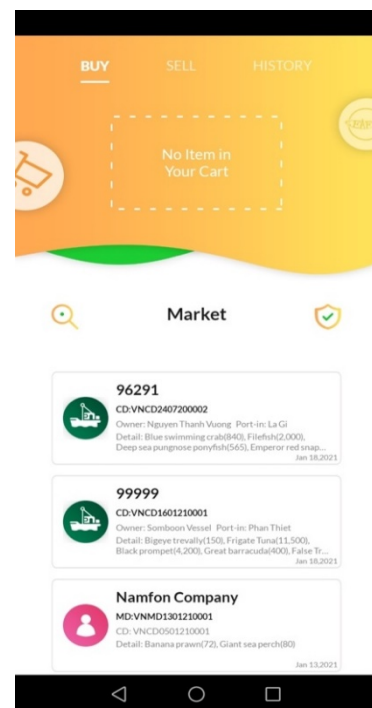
BUY SELL HISTORY

No Item in Your Cart

Market

96291
CD:VNCD2407200002
Owner: Nguyen Thanh Vuong Port-in: La Gi
Detail: Blue swimming crab(840), Filefish(2,000), Deep sea pungnose ponyfish(565), Emperor red snap...
Jan 18,2021

99999
CD:VNCD1601210001
Owner: Somboon Vessel Port-in: Phan Thiet
Detail: Bigeye trevally(150), Frigate Tuna(11,500), Black prompet(4,200), Great barracuda(400), False Tr...
Jan 18,2021

Namfon Company
MD:VNMD1301210001
CD: VNCD0501210001
Detail: Banana prawn(72), Giant sea perch(80)
Jan 13,2021